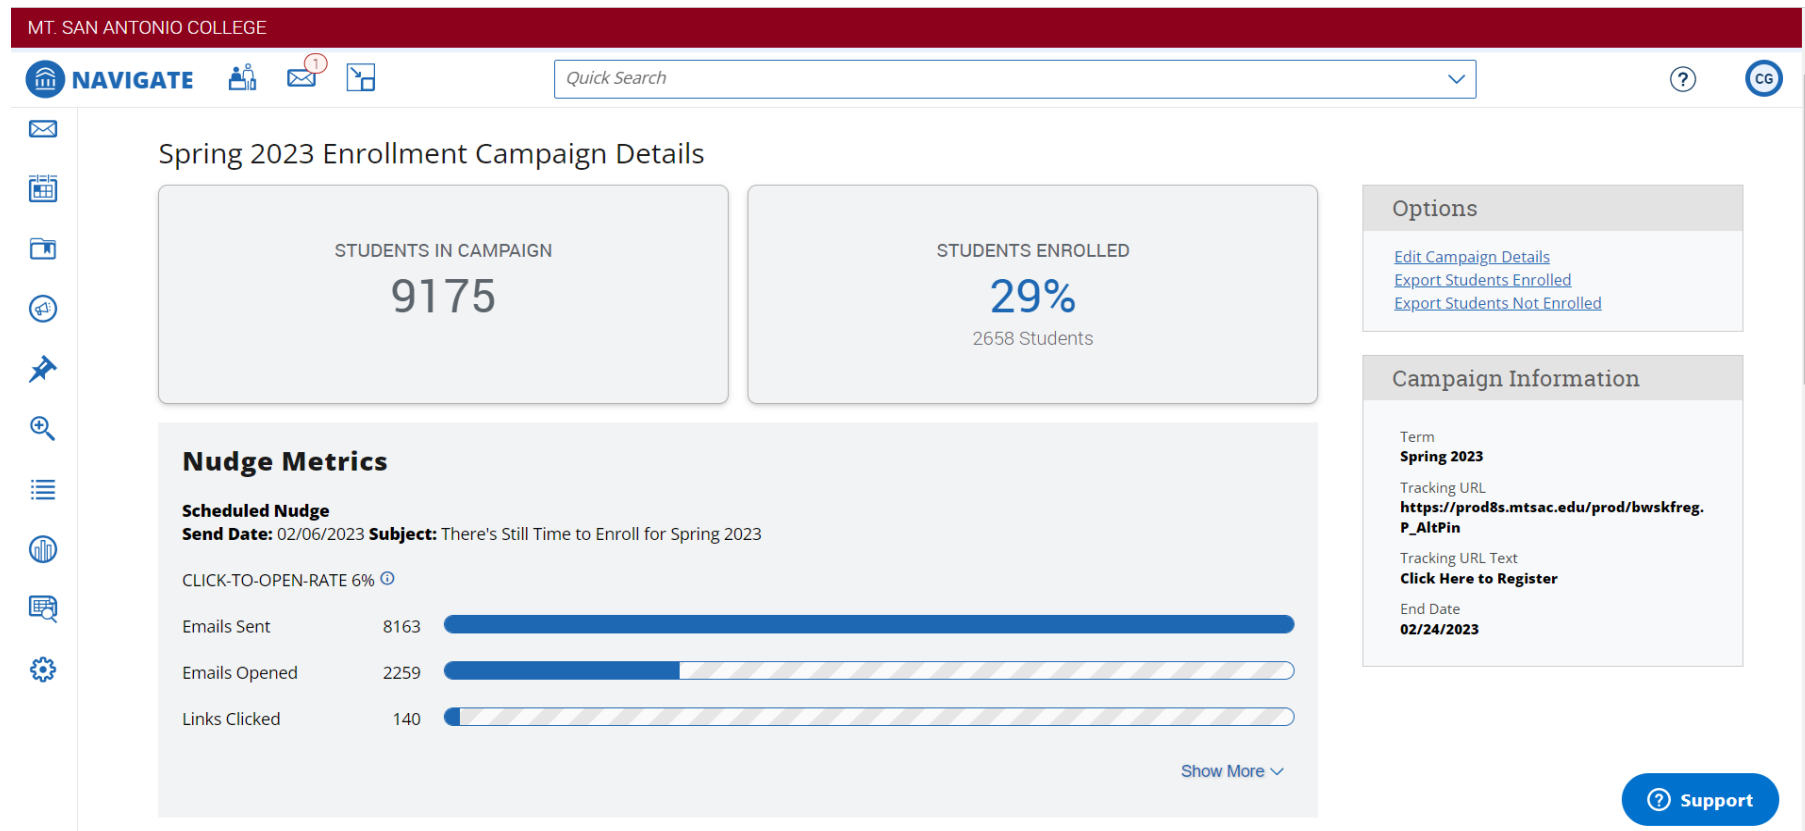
MT. SAN ANTONIO COLLEGE

NAVIGATE

1

Quick Search

CG

Spring 2023 Enrollment Campaign Details

STUDENTS IN CAMPAIGN
9175

STUDENTS ENROLLED
29%
2658 Students

Options

Edit Campaign Details
Export Students Enrolled
Export Students Not Enrolled

Campaign Information

Term
Spring 2023

Tracking URL
https://prod8s.mtsac.edu/prod/bwskfreg.P_AltPin

Tracking URL Text
Click Here to Register

End Date
02/24/2023

Nudge Metrics

Scheduled Nudge
Send Date: 02/06/2023 Subject: There's Still Time to Enroll for Spring 2023

CLICK-TO-OPEN-RATE 6%

Emails Sent 8163

Emails Opened 2259

Links Clicked 140

Show More

Support